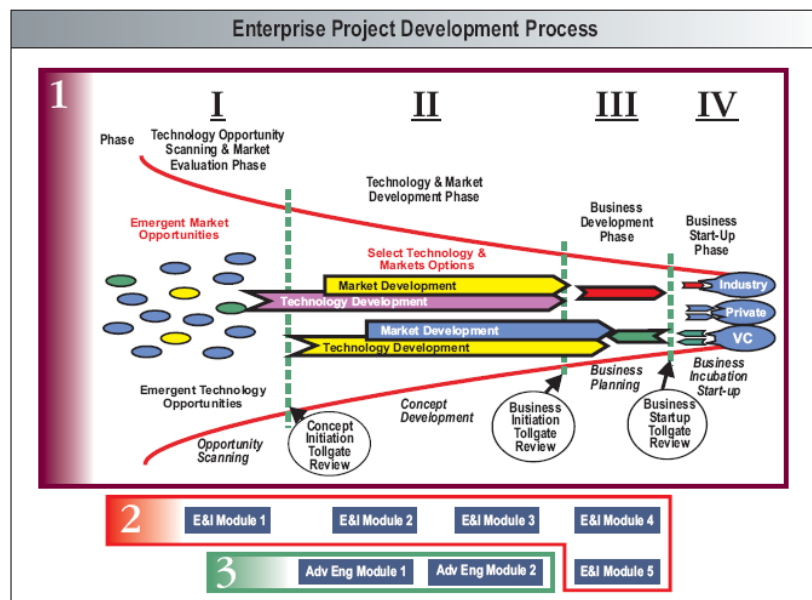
Enterprise Project Development Process

1

I

II

III

IV

Phase

Technology Opportunity Scanning & Market Evaluation Phase

Technology & Market Development Phase

Business Development Phase

Business Start-Up Phase

Emergent Market Opportunities

Select Technology & Markets Options

Market Development

Technology Development

Market Development

Technology Development

Industry

Private

VC

Business Planning

Business Incubation Start-up

Emergent Technology Opportunities

Concept Development

Opportunity Scanning

Concept Initiation Tollgate Review

Business Initiation Tollgate Review

Business Startup Tollgate Review

2

E&I Module 1

E&I Module 2

E&I Module 3

E&I Module 4

3

Adv Eng Module 1

Adv Eng Module 2

E&I Module 5